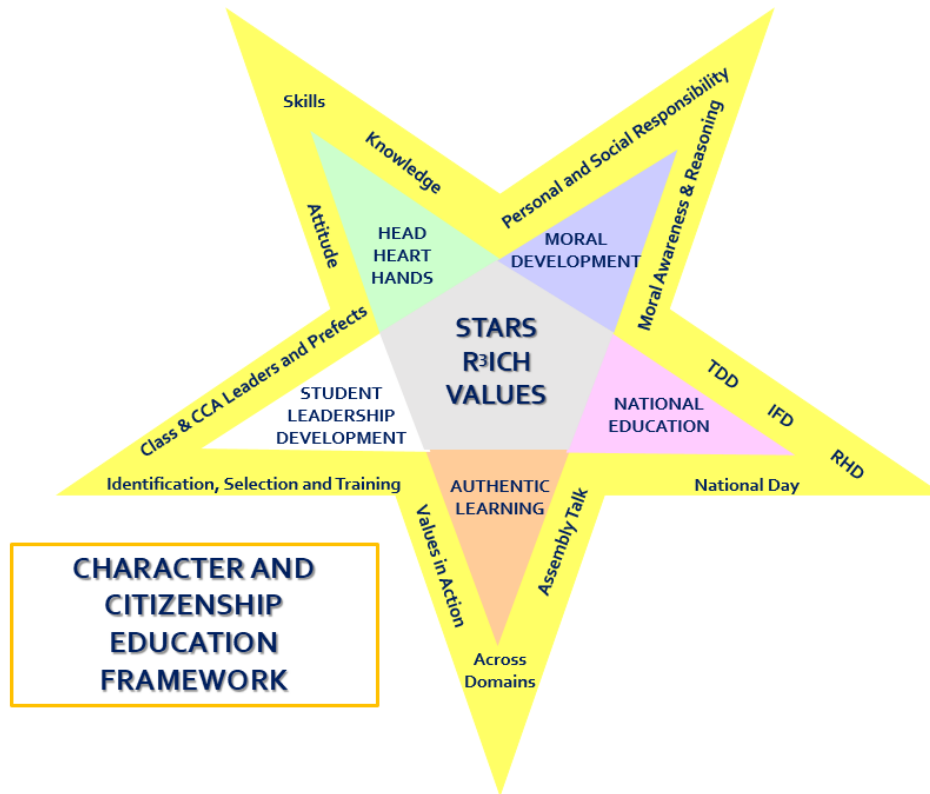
Skills

Knowledge

Attitude

HEAD
HEART
HANDS

Personal and Social Responsibility

Moral Awareness & Reasoning

MORAL DEVELOPMENT

STARS
R$^3$ICH
VALUES

Class & CCA Leaders and Prefects

STUDENT LEADERSHIP DEVELOPMENT

Identification, Selection and Training

TDD

IFD

RHD

NATIONAL EDUCATION

National Day

AUTHENTIC LEARNING

Values in Action

Assembly Talk

Across Domains

CHARACTER AND CITIZENSHIP EDUCATION FRAMEWORK